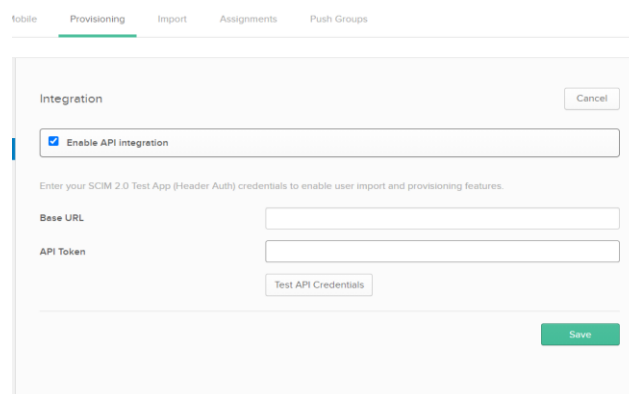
lobile Provisioning Import Assignments Push Groups

Integration

Cancel

Enable API integration

Enter your SCIM 2.0 Test App (Header Auth) credentials to enable user import and provisioning features.

Base URL

API Token

Test API Credentials

Save